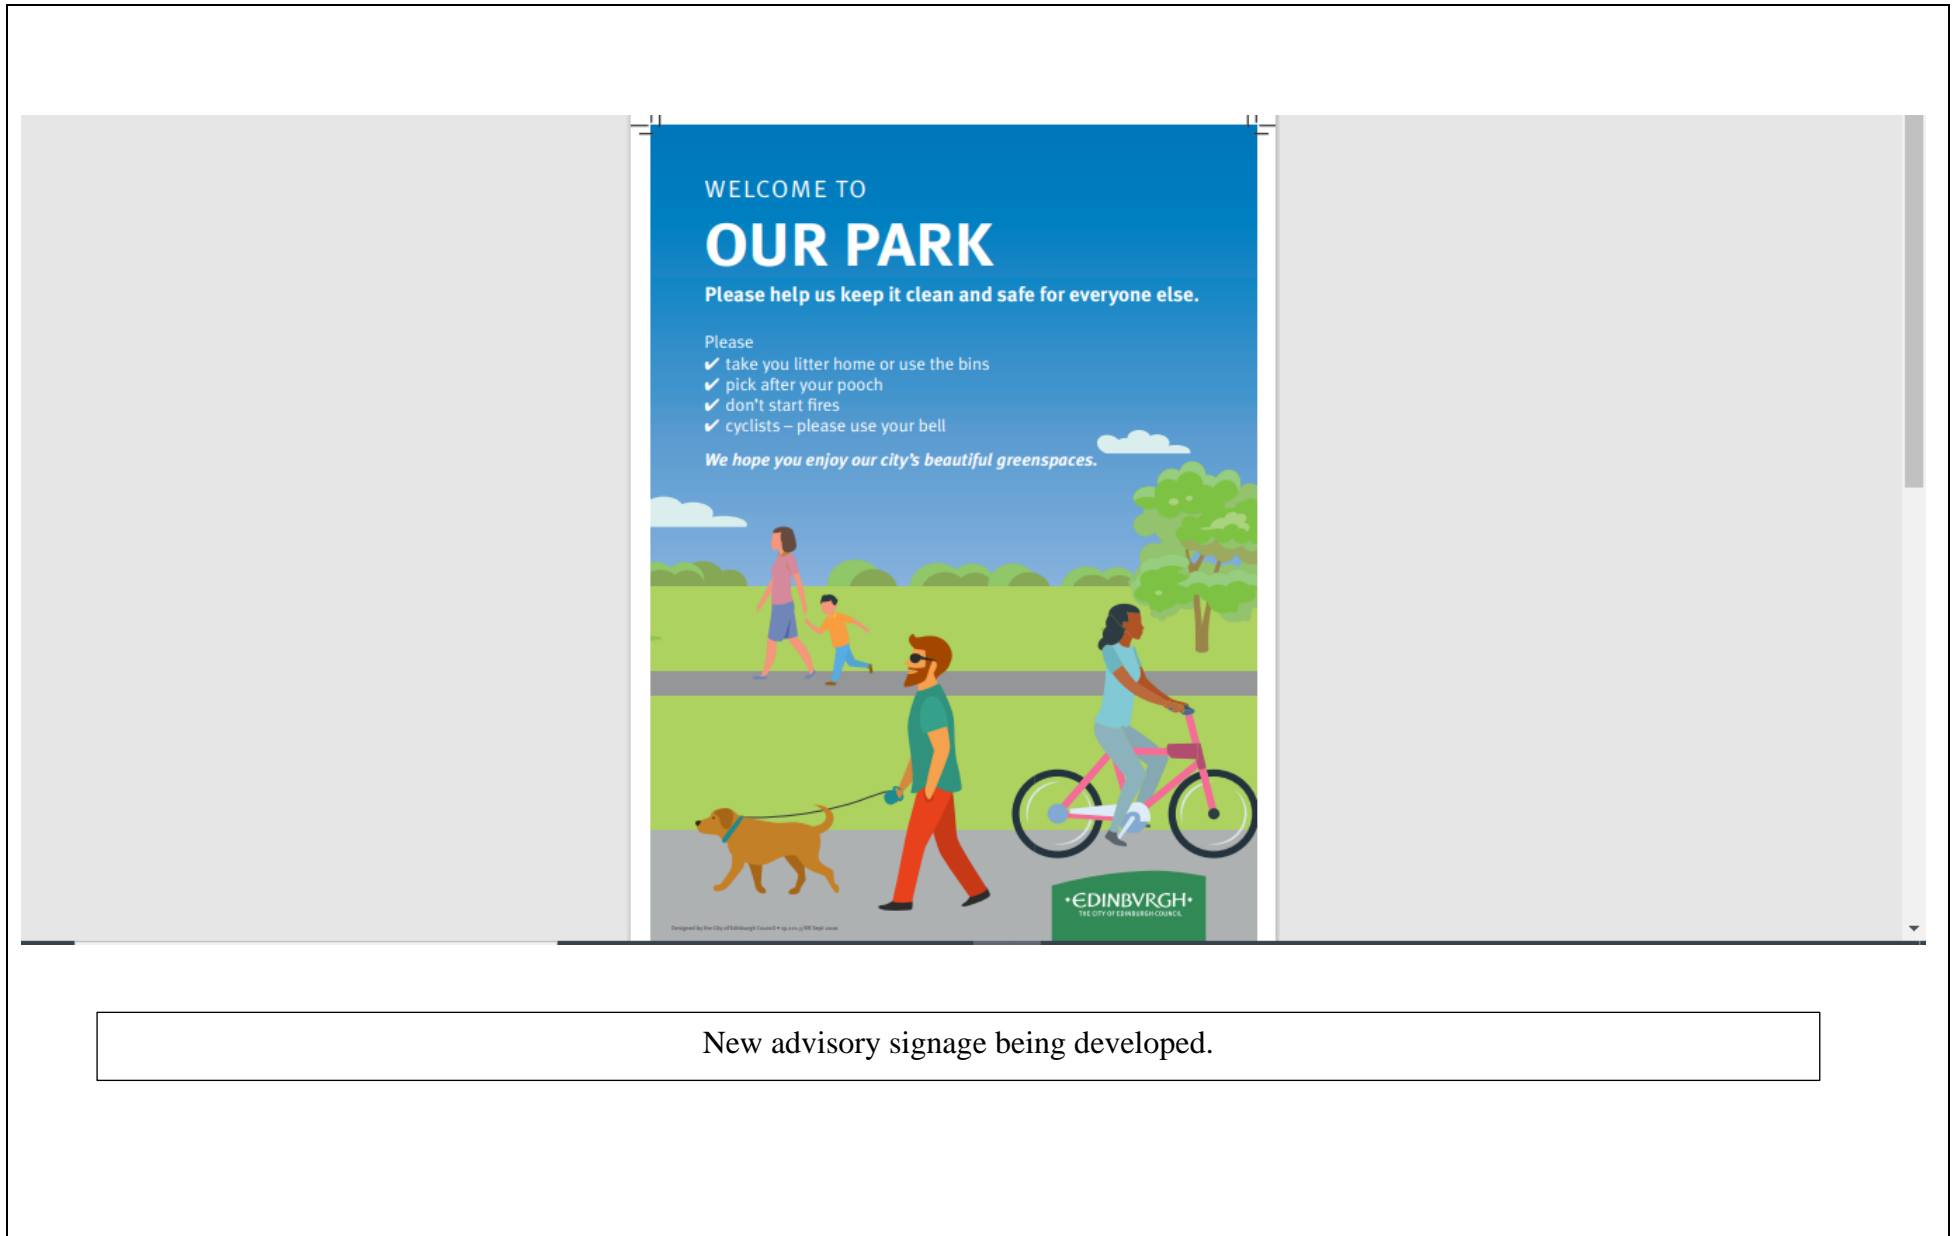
WELCOME TO

OUR PARK

Please help us keep it clean and safe for everyone else.

Please
✔ take you litter home or use the bins
✔ pick after your pooch
✔ don't start fires
✔ cyclists – please use your bell

We hope you enjoy our city's beautiful greenspaces.

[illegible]

•EDINBVRGH•
THE CITY OF EDINBURGH COUNCIL

New advisory signage being developed.